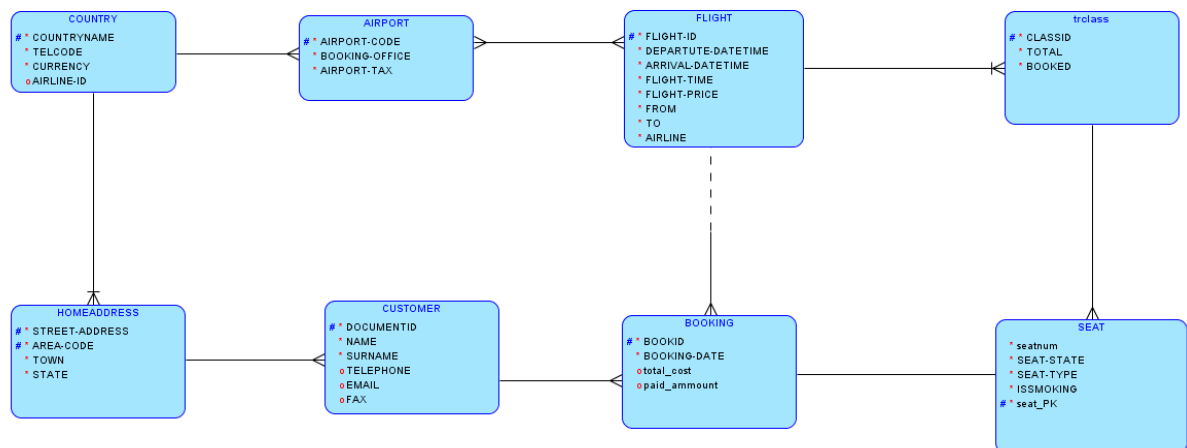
COUNTRY
# * COUNTRYNAME
* TELCODE
* CURRENCY
o AIRLINE-ID

AIRPORT
# * AIRPORT-CODE
* BOOKING-OFFICE
* AIRPORT-TAX

FLIGHT
# * FLIGHT-ID
* DEPARTUTE-DATETIME
* ARRIVAL-DATETIME
* FLIGHT-TIME
* FLIGHT-PRICE
* FROM
* TO
* AIRLINE

trclass
# * CLASSID
* TOTAL
* BOOKED

HOMEADDRESS
# * STREET-ADDRESS
# * AREA-CODE
* TOWN
* STATE

CUSTOMER
# * DOCUMENTID
* NAME
* SURNAME
o TELEPHONE
o EMAIL
o FAX

BOOKING
# * BOOKID
* BOOKING-DATE
o total_cost
o paid_ammount

SEAT
* seatnum
* SEAT-STATE
* SEAT-TYPE
* ISSMOKING
# * seat_PK